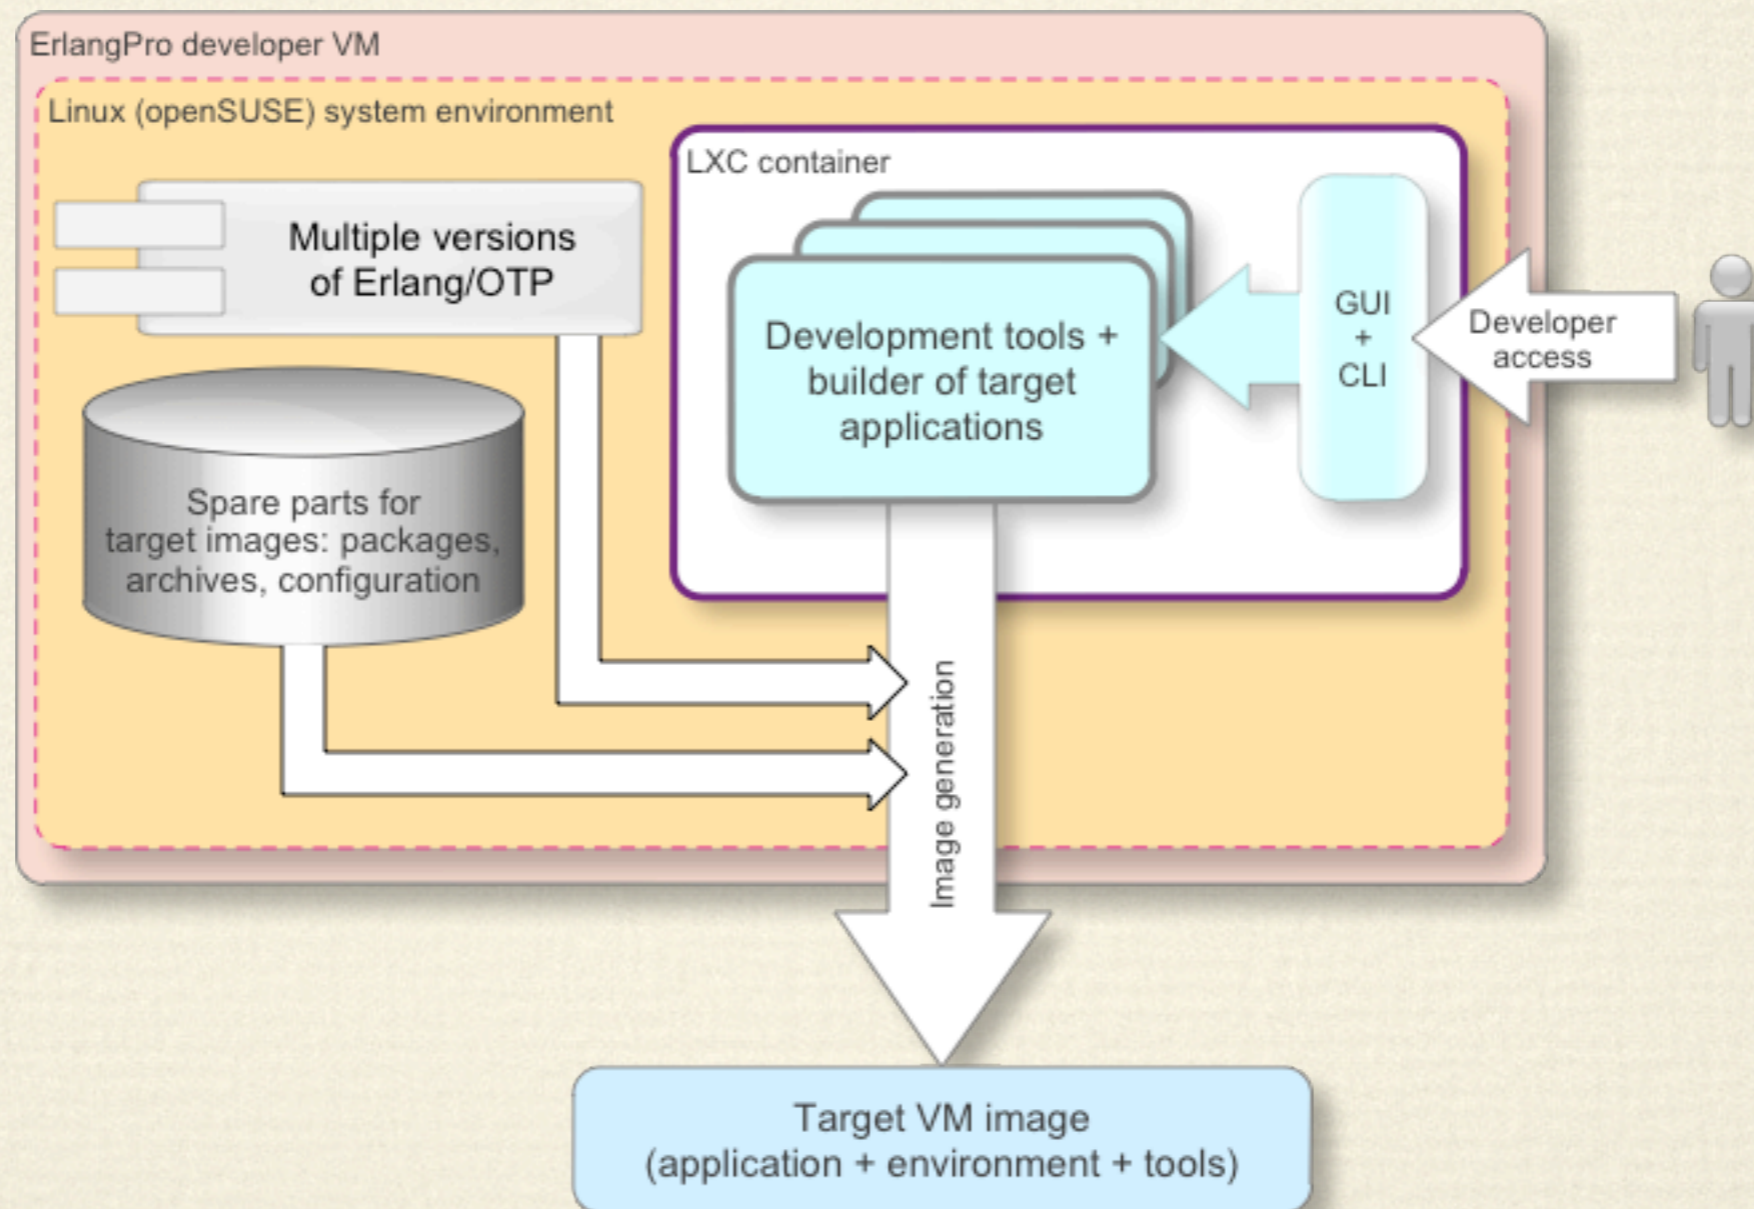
ErlangPro developer VM

Linux (openSUSE) system environment

LXC container

Multiple versions of Erlang/OTP

Development tools + builder of target applications

GUI + CLI

Developer access

Spare parts for target images: packages, archives, configuration

Image generation

Target VM image (application + environment + tools)